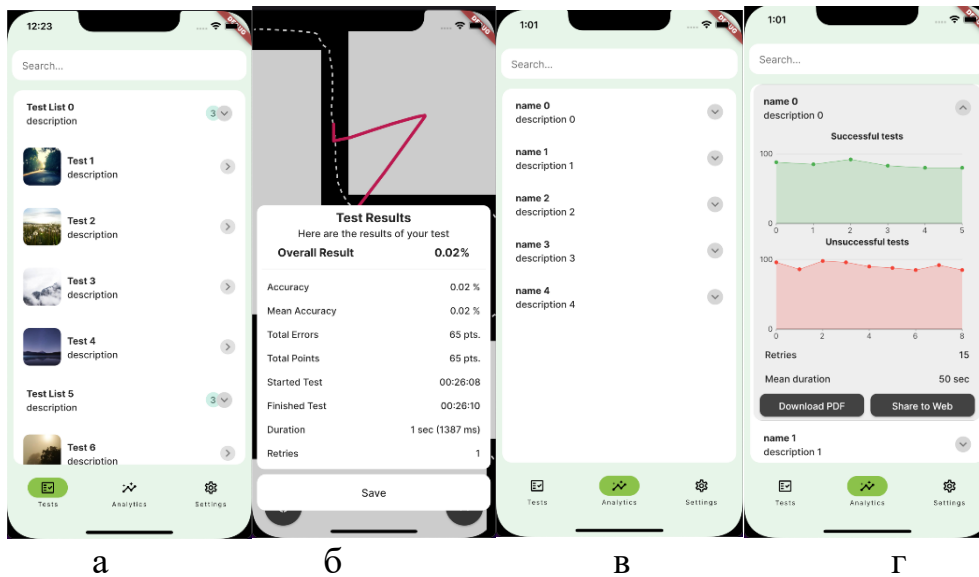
12:23

DEBUG

Search...

Test List 0
description
3

Test 1
description

Test 2
description

Test 3
description

Test 4
description

Test List 5
description
3

Test 6
description

Tests
Analytics
Settings

а

DEBUG

Test Results
Here are the results of your test

| Overall Result | 0.02% |
|---|---|
| Accuracy | 0.02 % |
| Mean Accuracy | 0.02 % |
| Total Errors | 65 pts. |
| Total Points | 65 pts. |
| Started Test | 00:26:08 |
| Finished Test | 00:26:10 |
| Duration | 1 sec (1387 ms) |
| Retries | 1 |

Save

б

1:01

DEBUG

Search...

name 0
description 0

name 1
description 1

name 2
description 2

name 3
description 3

name 4
description 4

Tests
Analytics
Settings

в

1:01

DEBUG

Search...

name 0
description 0

Successful tests
100
0
0 1 2 3 4 5

Unsuccessful tests
100
0
0 2 4 6 8

| Retries | 15 |
|---|---|
| Mean duration | 50 sec |

Download PDF
Share to Web

name 1
description 1

Tests
Analytics
Settings

г